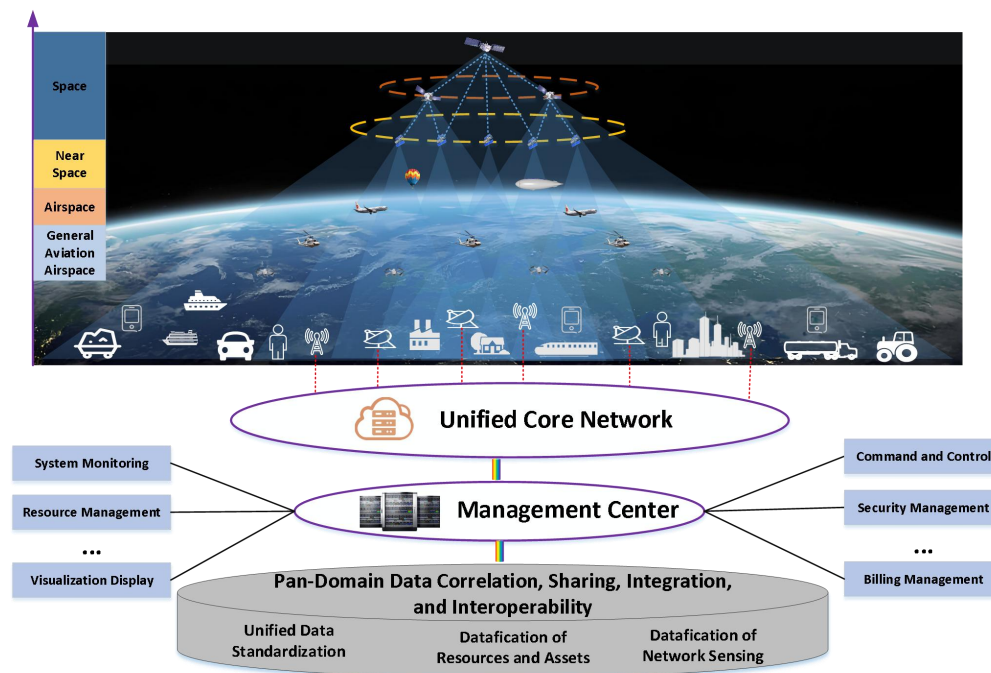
Space

Near Space

Airspace

General Aviation Airspace

Unified Core Network

System Monitoring

Resource Management

...

Visualization Display

Management Center

Command and Control

Security Management

...

Billing Management

Pan-Domain Data Correlation, Sharing, Integration, and Interoperability

Unified Data Standardization

Datafication of Resources and Assets

Datafication of Network Sensing